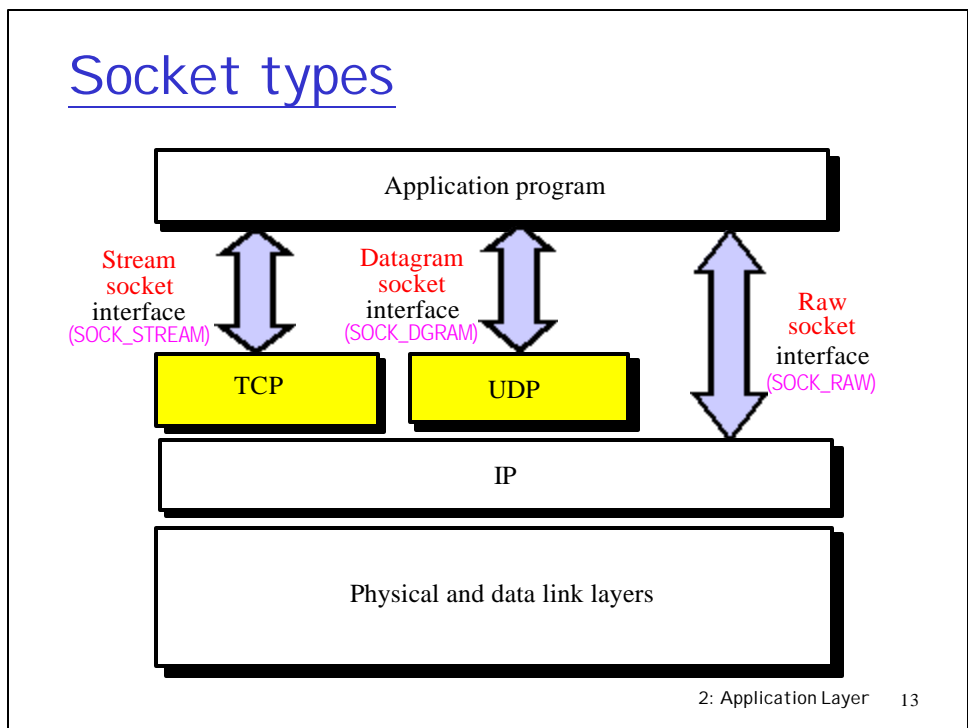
Socket types

Application program

Stream socket interface (SOCK_STREAM)

Datagram socket interface (SOCK_DGRAM)

Raw socket interface (SOCK_RAW)

TCP

UDP

IP

Physical and data link layers

2: Application Layer 13